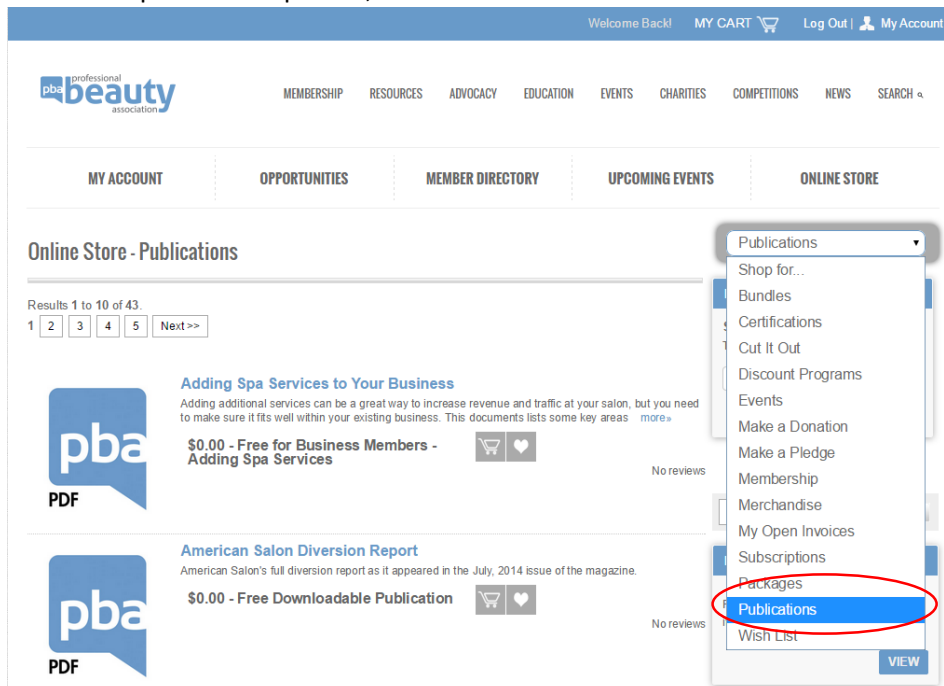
Welcome Back! MY CART Log Out | My Account

pba professional beauty association

MEMBERSHIP RESOURCES ADVOCACY EDUCATION EVENTS CHARITIES COMPETITIONS NEWS SEARCH

MY ACCOUNT OPPORTUNITIES MEMBER DIRECTORY UPCOMING EVENTS ONLINE STORE

Online Store - Publications

Publications
Shop for...
Bundles
Certifications
Cut It Out
Discount Programs
Events
Make a Donation
Make a Pledge
Membership
Merchandise
My Open Invoices
Subscriptions
Packages
Publications
Wish List

VIEW

Results 1 to 10 of 43.
1 2 3 4 5 Next >>

pba PDF

Adding Spa Services to Your Business
Adding additional services can be a great way to increase revenue and traffic at your salon, but you need to make sure it fits well within your existing business. This documents lists some key areas more»

$0.00 - Free for Business Members - Adding Spa Services

No reviews

pba PDF

American Salon Diversion Report
American Salon's full diversion report as it appeared in the July, 2014 issue of the magazine.

$0.00 - Free Downloadable Publication

No reviews